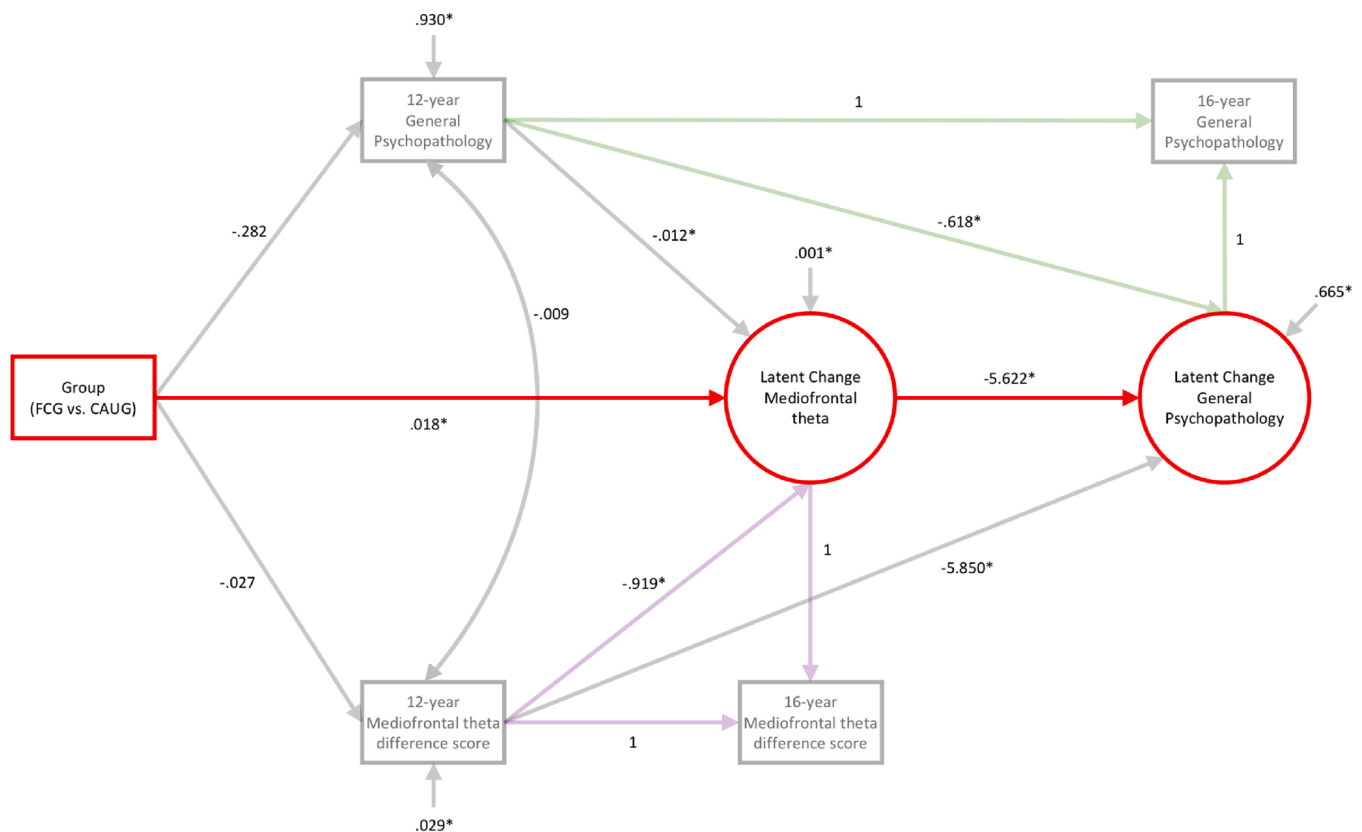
.930*

12-year General Psychopathology

1

16-year General Psychopathology

-.282

-.012*

-.618*

.001*

1

.665*

-.009

Group (FCG vs. CAUG)

Latent Change Mediofrontal theta

-5.622*

Latent Change General Psychopathology

.018*

1

-5.850*

-.027

-.919*

12-year Mediofrontal theta difference score

1

16-year Mediofrontal theta difference score

.029*